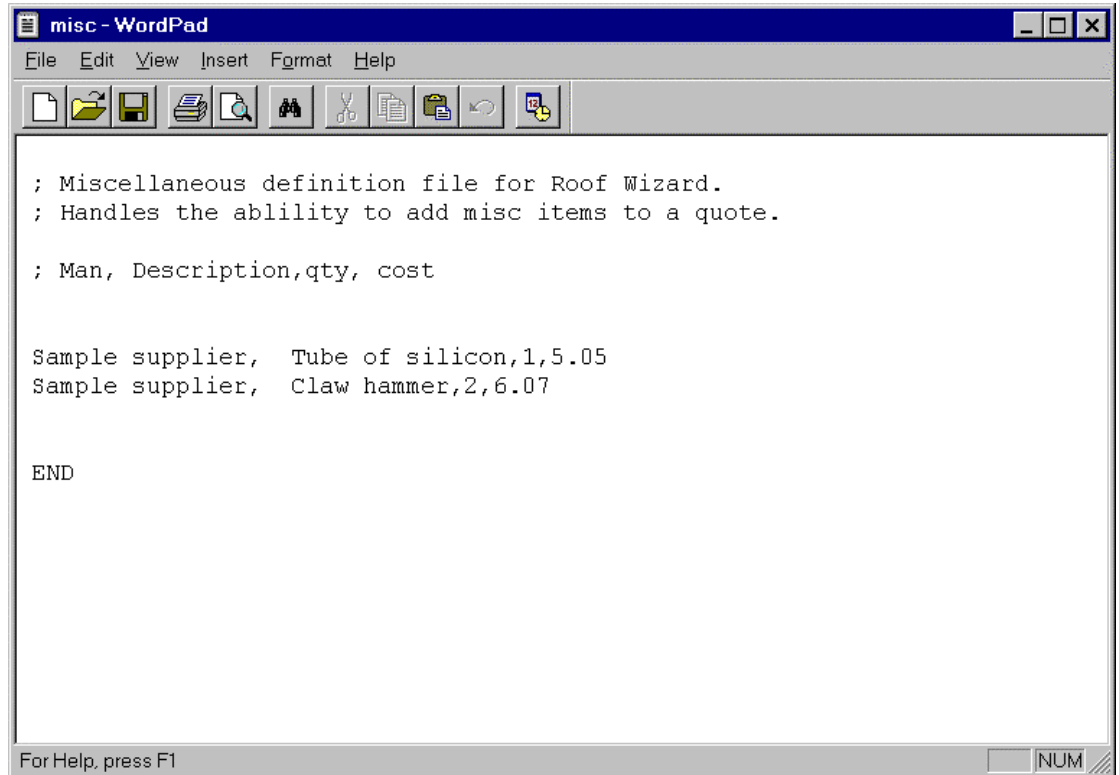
misc - WordPad

File Edit View Insert Format Help

; Miscellaneous definition file for Roof Wizard.
; Handles the ablility to add misc items to a quote.

; Man, Description,qty, cost

Sample supplier, Tube of silicon,1,5.05
Sample supplier, Claw hammer,2,6.07

END

For Help, press F1

NUM